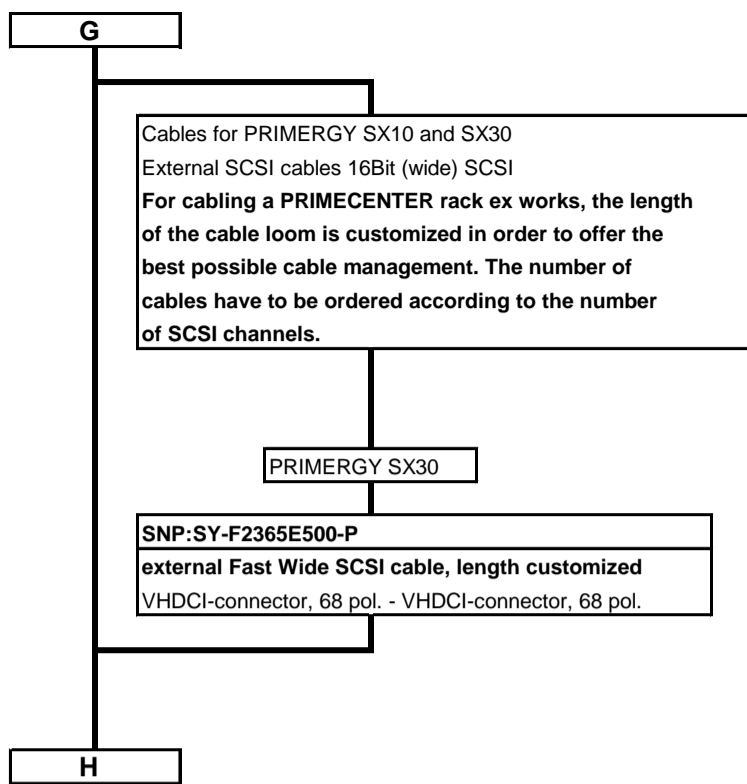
G

Cables for PRIMERGY SX10 and SX30
External SCSI cables 16Bit (wide) SCSI
**For cabling a PRIMECENTER rack ex works, the length of the cable loom is customized in order to offer the best possible cable management. The number of cables have to be ordered according to the number of SCSI channels.**

PRIMERGY SX30

**SNP:SY-F2365E500-P**
**external Fast Wide SCSI cable, length customized**
VHDCI-connector, 68 pol. - VHDCI-connector, 68 pol.

H